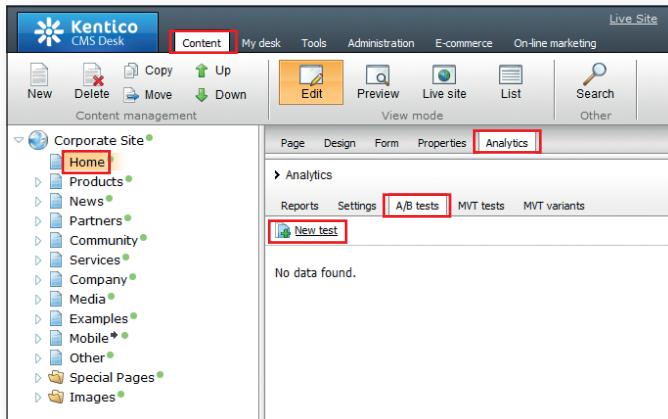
Kentico
CMS Desk

Live Site

Content My desk Tools Administration E-commerce On-line marketing

New Delete Copy Move Up Down
Content management

Edit Preview Live site List
View mode

Search
Other

Corporate Site
Home
Products
News
Partners
Community
Services
Company
Media
Examples
Mobile
Other
Special Pages
Images

Page Design Form Properties Analytics

Analytics

Reports Settings A/B tests MVT tests MVT variants

New test

No data found.